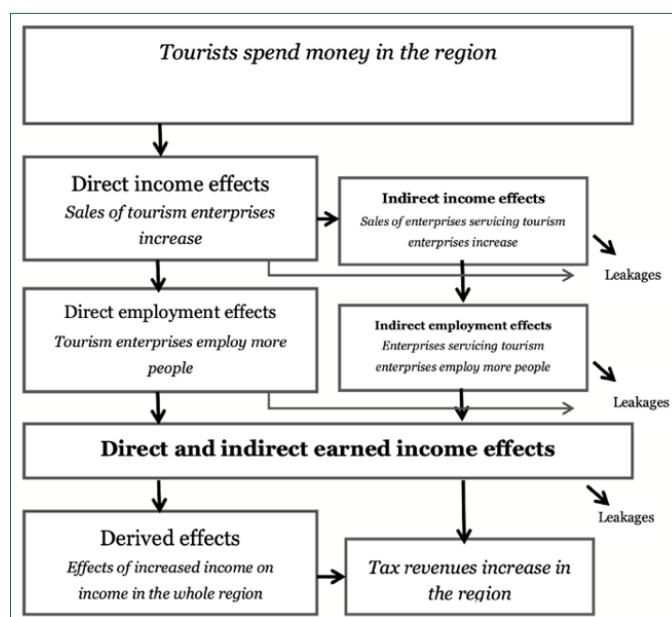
Tourists spend money in the region

Direct income effects
Sales of tourism enterprises increase

Indirect income effects
Sales of enterprises servicing tourism enterprises increase

Leakages

Direct employment effects
Tourism enterprises employ more people

Indirect employment effects
Enterprises servicing tourism enterprises employ more people

Leakages

Direct and indirect earned income effects

Leakages

Derived effects
Effects of increased income on income in the whole region

Tax revenues increase in the region